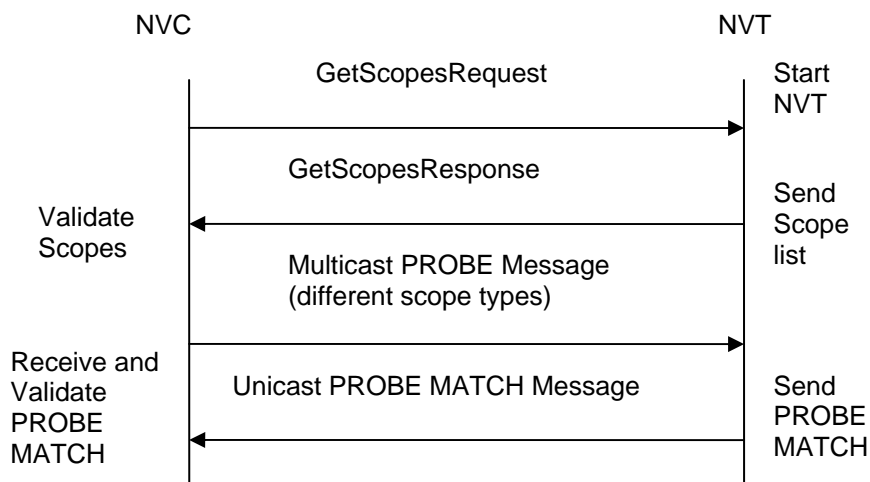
NVC

NVT

GetScopesRequest

Start NVT

GetScopesResponse

Validate Scopes

Send Scope list

Multicast PROBE Message (different scope types)

Receive and Validate PROBE MATCH

Unicast PROBE MATCH Message

Send PROBE MATCH